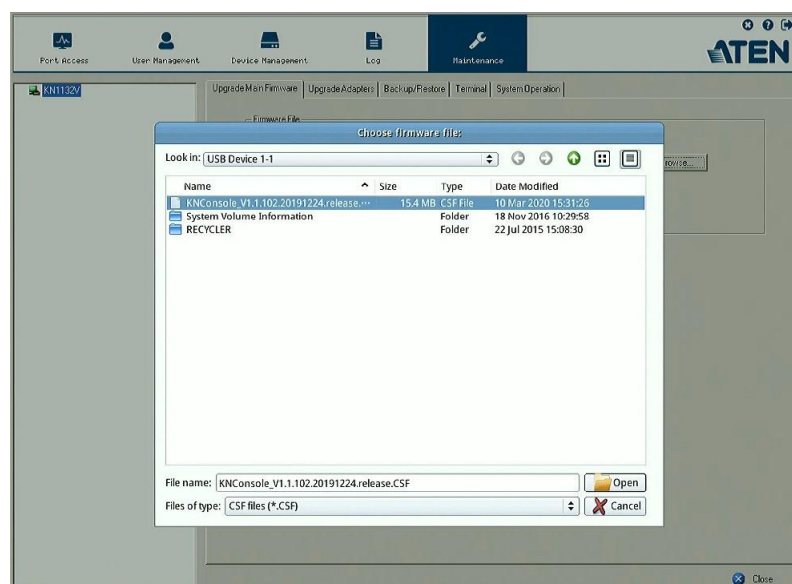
Port Access User Management Device Management Log Maintenance

ATEN

KN1132V

Upgrade Main Firmware | Upgrade Adapters | Backup/Restore | Terminal | System Operation

Firmware File

Choose firmware file:

Look in: USB Device 1-1

rowse...

| Name | Size | Type | Date Modified |
|---|---|---|---|
| KNConsole_V1.1.102.20191224.release.··· | 15.4 MB | CSF File | 10 Mar 2020 15:31:26 |
| System Volume Information | | Folder | 18 Nov 2016 10:29:58 |
| RECYCLER | | Folder | 22 Jul 2015 15:08:30 |

File name: KNConsole_V1.1.102.20191224.release.CSF

Open

Files of type: CSF files (*.CSF)

Cancel

Close